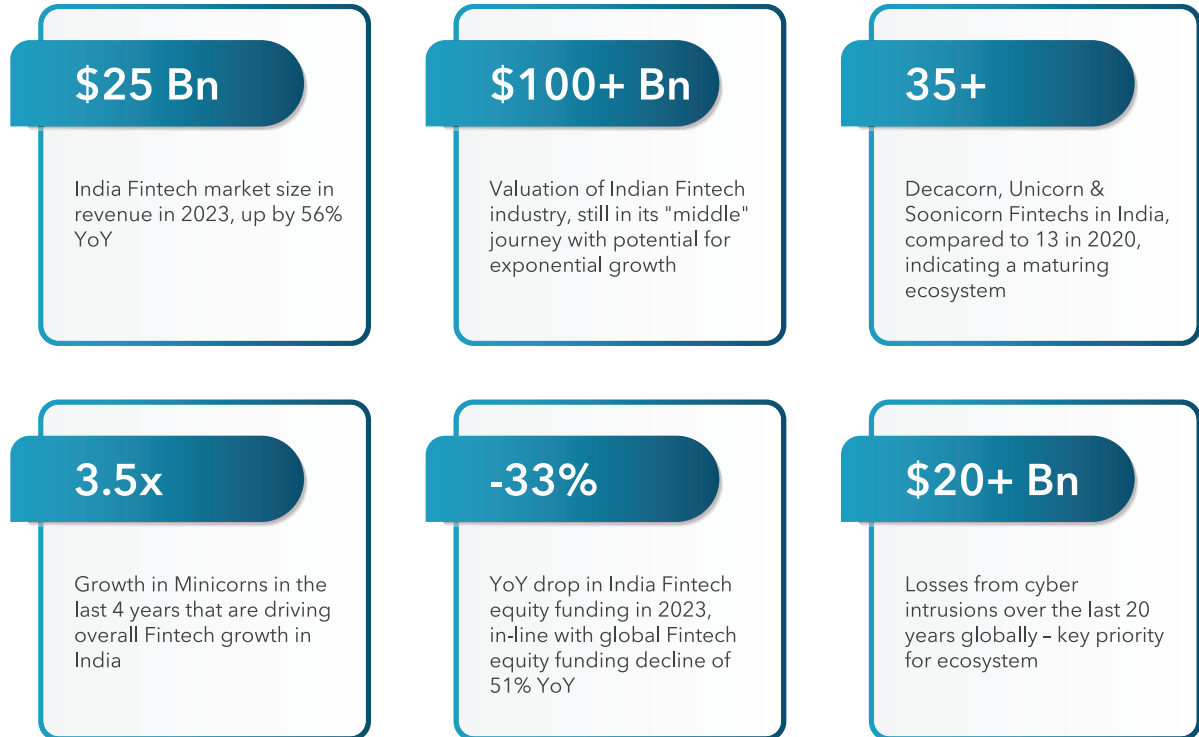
$25 Bn

India Fintech market size in revenue in 2023, up by 56% YoY

$100+ Bn

Valuation of Indian Fintech industry, still in its "middle" journey with potential for exponential growth

35+

Decacorn, Unicorn & Soonicorn Fintechs in India, compared to 13 in 2020, indicating a maturing ecosystem

3.5x

Growth in Minicorns in the last 4 years that are driving overall Fintech growth in India

-33%

YoY drop in India Fintech equity funding in 2023, in-line with global Fintech equity funding decline of 51% YoY

$20+ Bn

Losses from cyber intrusions over the last 20 years globally – key priority for ecosystem